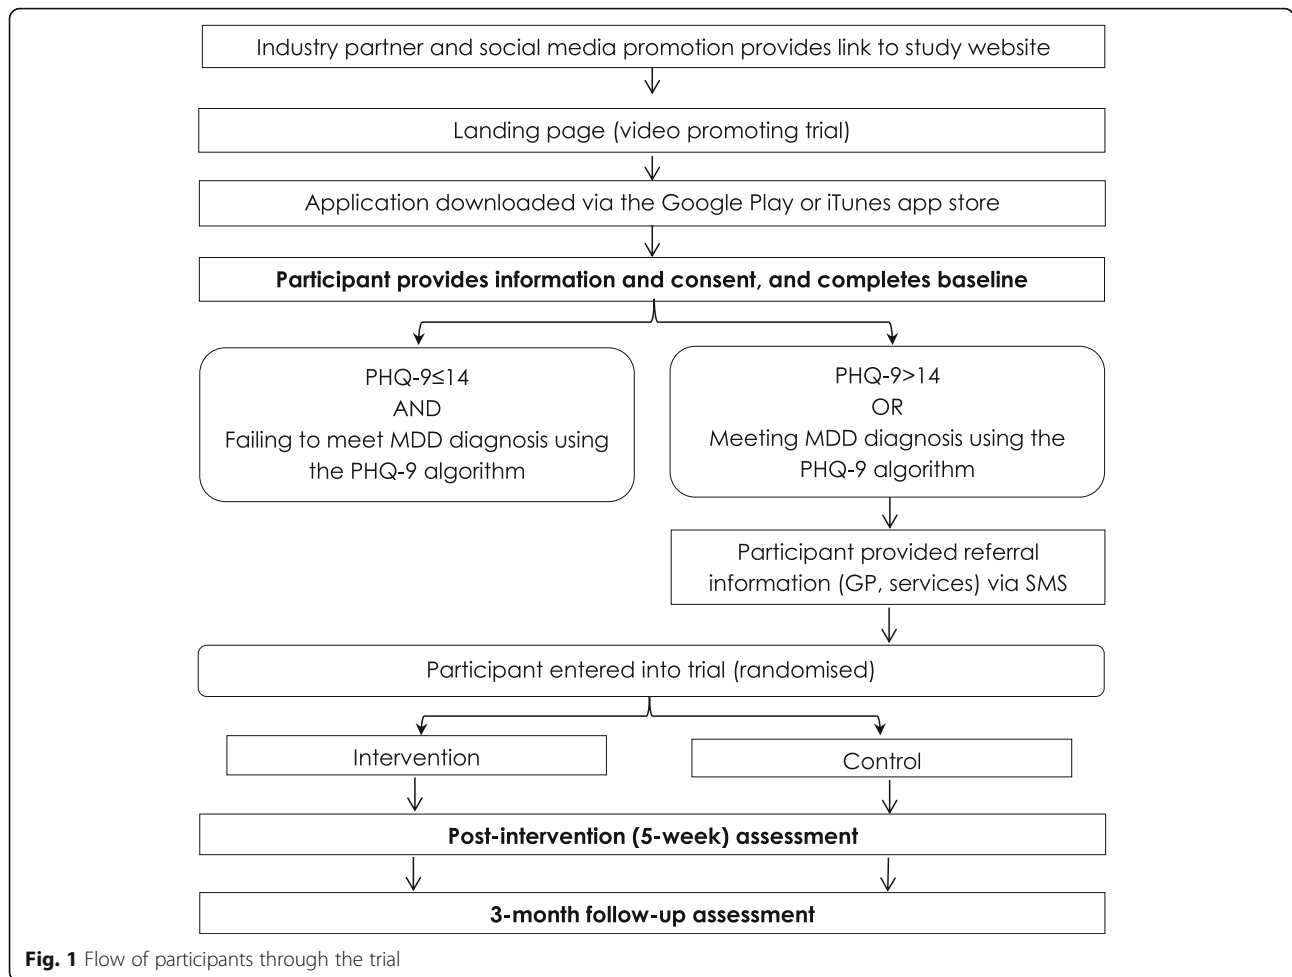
Industry partner and social media promotion provides link to study website

Landing page (video promoting trial)

Application downloaded via the Google Play or iTunes app store

**Participant provides information and consent, and completes baseline**

PHQ-9≤14
AND
Failing to meet MDD diagnosis using the PHQ-9 algorithm

PHQ-9>14
OR
Meeting MDD diagnosis using the PHQ-9 algorithm

Participant provided referral information (GP, services) via SMS

Participant entered into trial (randomised)

Intervention

Control

**Post-intervention (5-week) assessment**

**3-month follow-up assessment**

**Fig. 1** Flow of participants through the trial